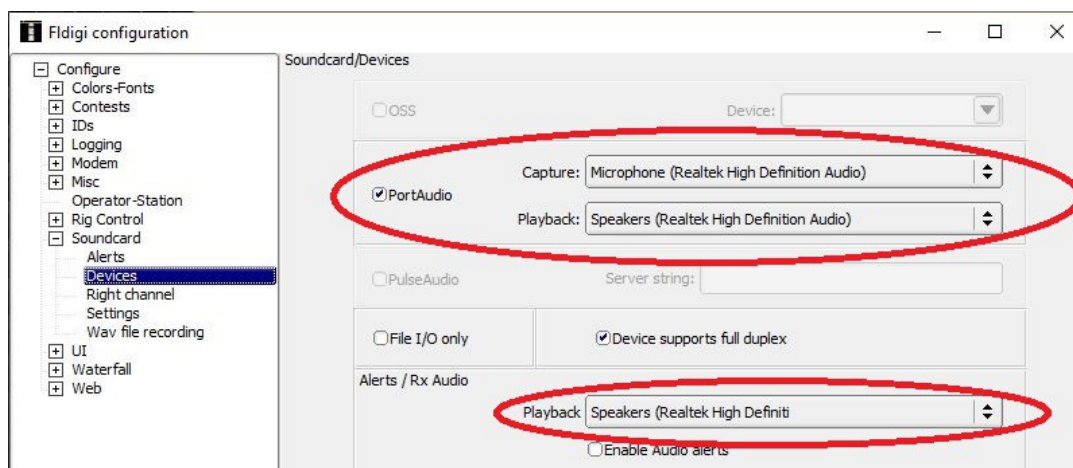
Fldigi configuration

Configure
Colors-Fonts
Contests
IDs
Logging
Modem
Misc
Operator-Station
Rig Control
Soundcard
Alerts
Devices
Right channel
Settings
Wav file recording
UI
Waterfall
Web

Soundcard/Devices

OSS
Device:

PortAudio
Capture: Microphone (Realtek High Definition Audio)
Playback: Speakers (Realtek High Definition Audio)

PulseAudio
Server string:

File I/O only
Device supports full duplex

Alerts / Rx Audio
Playback Speakers (Realtek High Definiti
Enable Audio alerts